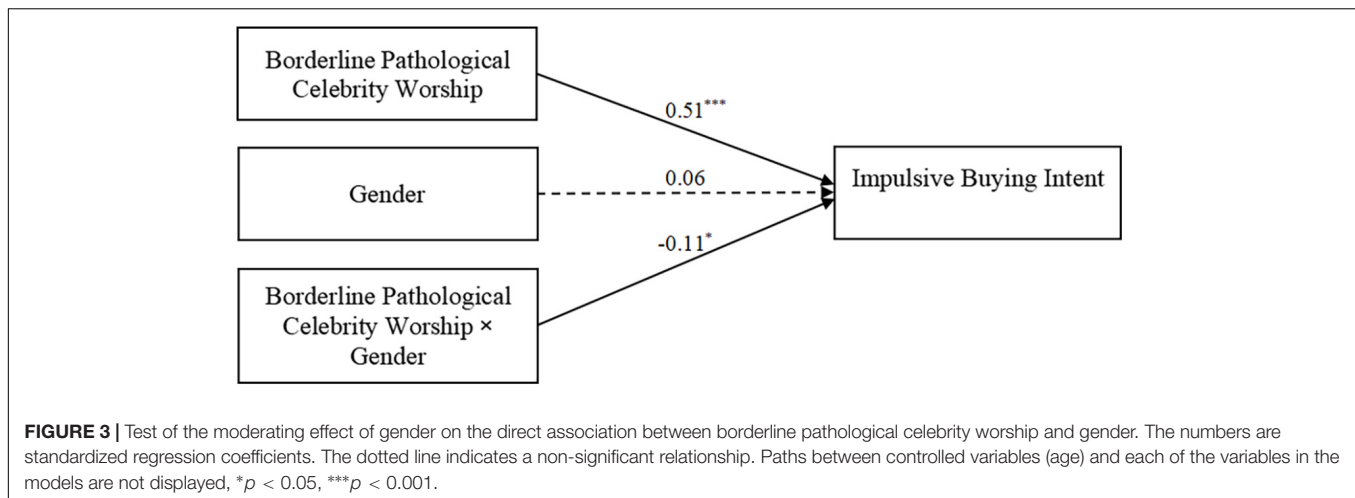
Borderline Pathological Celebrity Worship

Gender

Borderline Pathological Celebrity Worship × Gender

$0.51^{***}$

0.06

$-0.11^{*}$

Impulsive Buying Intent

**FIGURE 3 |** Test of the moderating effect of gender on the direct association between borderline pathological celebrity worship and gender. The numbers are standardized regression coefficients. The dotted line indicates a non-significant relationship. Paths between controlled variables (age) and each of the variables in the models are not displayed, $^{*}p < 0.05$, $^{***}p < 0.001$.